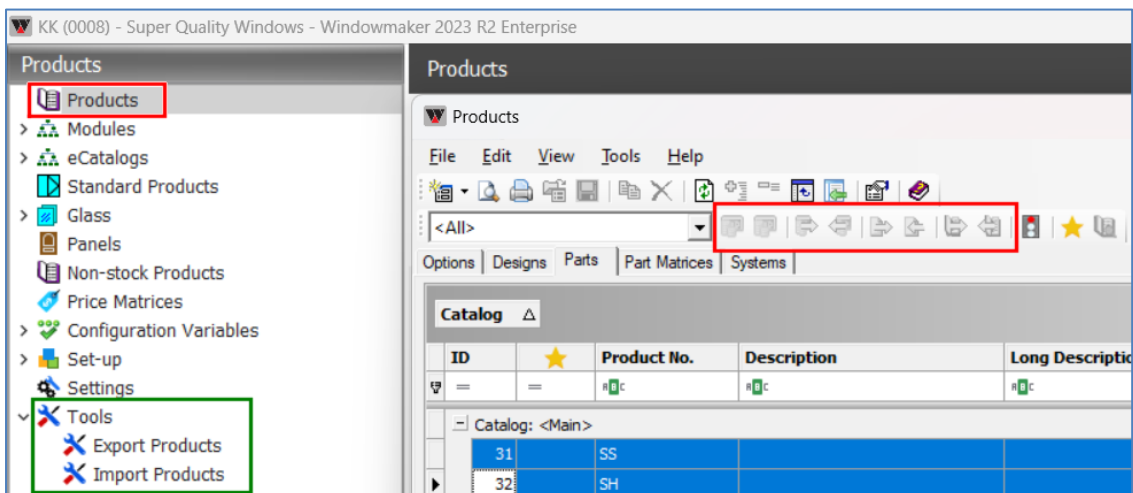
KK (0008) - Super Quality Windows - Windowmaker 2023 R2 Enterprise

Products

Products
Modules
eCatalogs
Standard Products
Glass
Panels
Non-stock Products
Price Matrices
Configuration Variables
Set-up
Settings
Tools
Export Products
Import Products

Products

Products

File Edit View Tools Help

<All>

Options | Designs | Parts | Part Matrices | Systems

Catalog △

| ID | ★ | Product No. | Description | Long Descriptio |
|---|---|---|---|---|
| = | = | ABC | ABC | ABC |

Catalog: <Main>

| 31 | | SS | | |
|---|---|---|---|---|
| 32 | | SH | | |